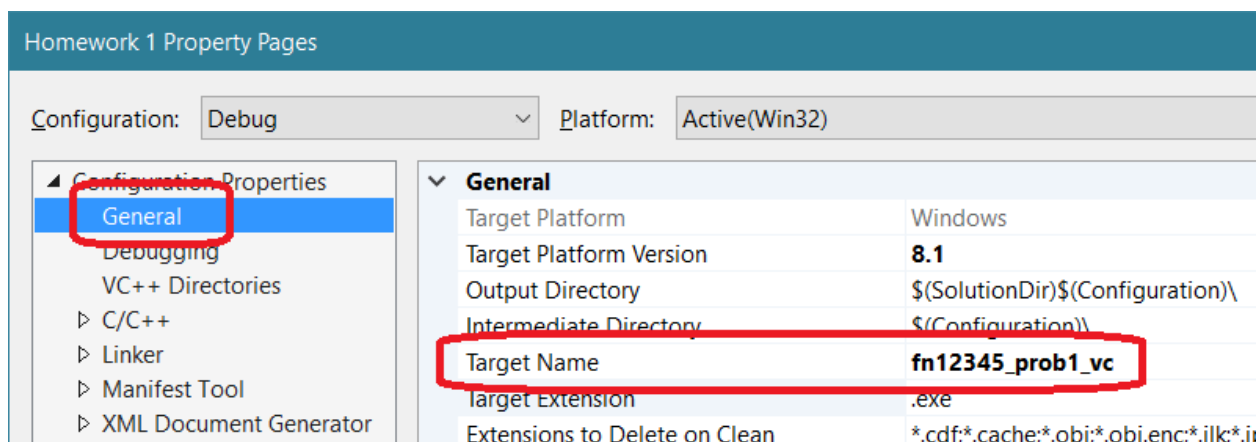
Homework 1 Property Pages

Configuration: Debug

Platform: Active(Win32)

◢ Configuration Properties
General
Debugging
VC++ Directories
▷ C/C++
▷ Linker
▷ Manifest Tool
▷ XML Document Generator

| General | |
|---|---|
| Target Platform | Windows |
| Target Platform Version | **8.1** |
| Output Directory | $(SolutionDir)$(Configuration)\ |
| Intermediate Directory | $(Configuration)\ |
| Target Name | **fn12345_prob1_vc** |
| Target Extension | .exe |
| Extensions to Delete on Clean | *.cdf;*.cache;*.obj;*.obj.enc;*.ilk;*.i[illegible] |